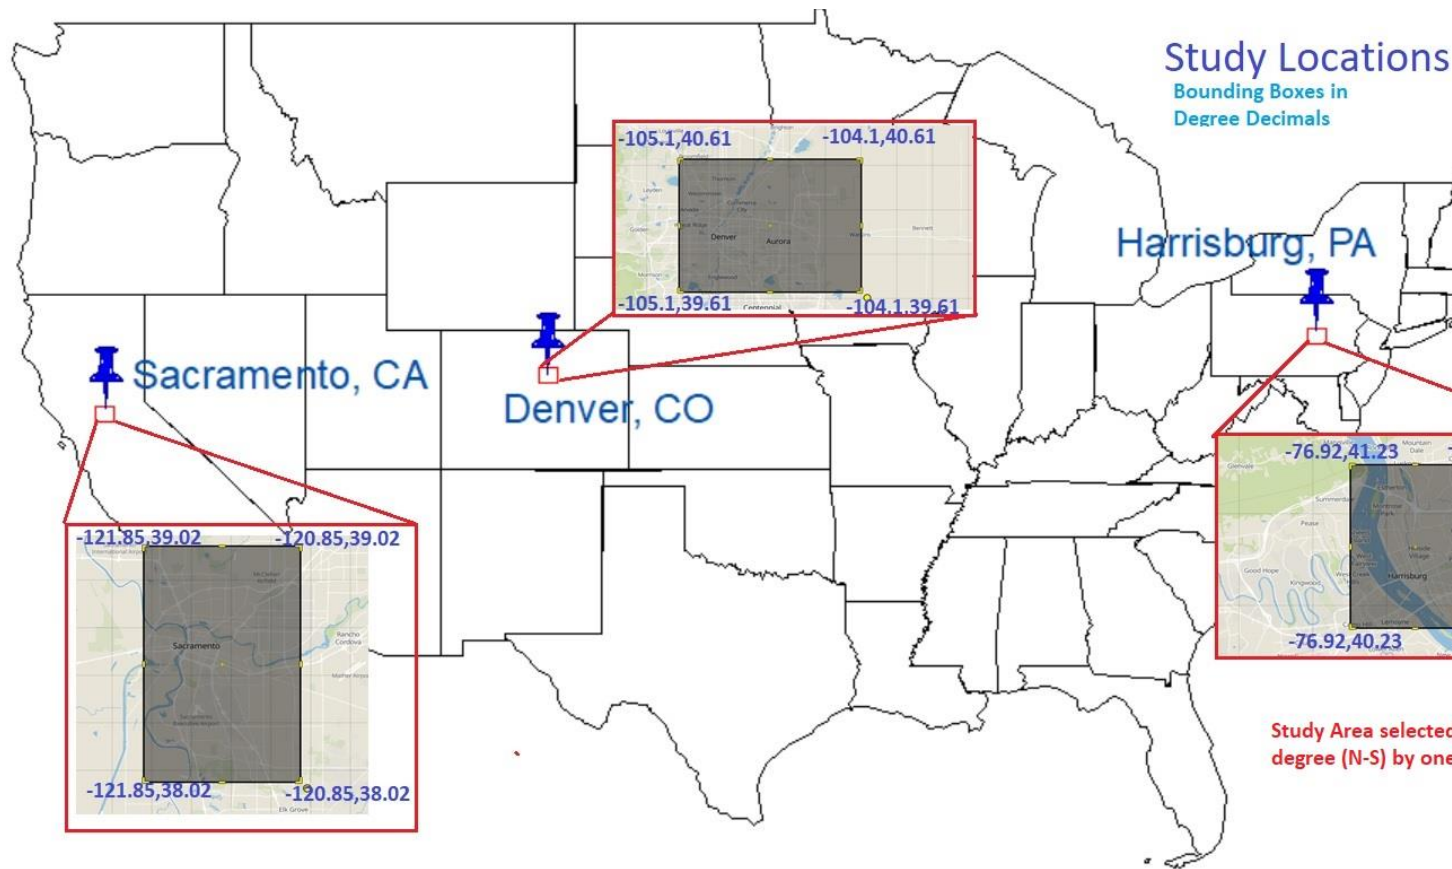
Study Locations
Bounding Boxes in Degree Decimals

-105.1,40.61
-104.1,40.61
Denver
Aurora
-105.1,39.61
-104.1,39.61

Harrisburg, PA

Sacramento, CA

Denver, CO

-76.92,41.23
Harrisburg
-76.92,40.23

-121.85,39.02
-120.85,39.02
Sacramento
-121.85,38.02
-120.85,38.02

Study Area selectec
degree (N-S) by one